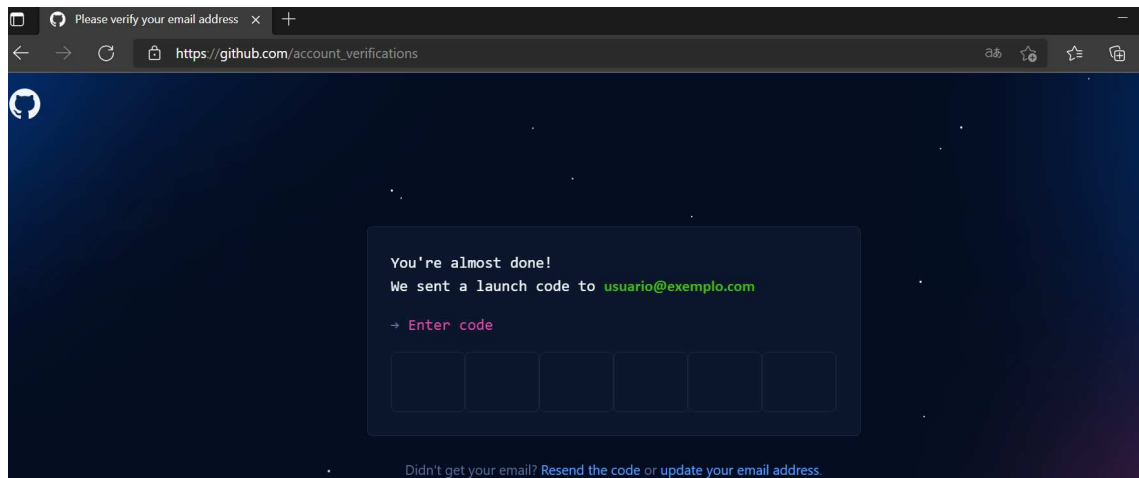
Please verify your email address

https://github.com/account_verifications

You're almost done!
We sent a launch code to usuario@exemplo.com

→ Enter code

Didn't get your email? Resend the code or update your email address.